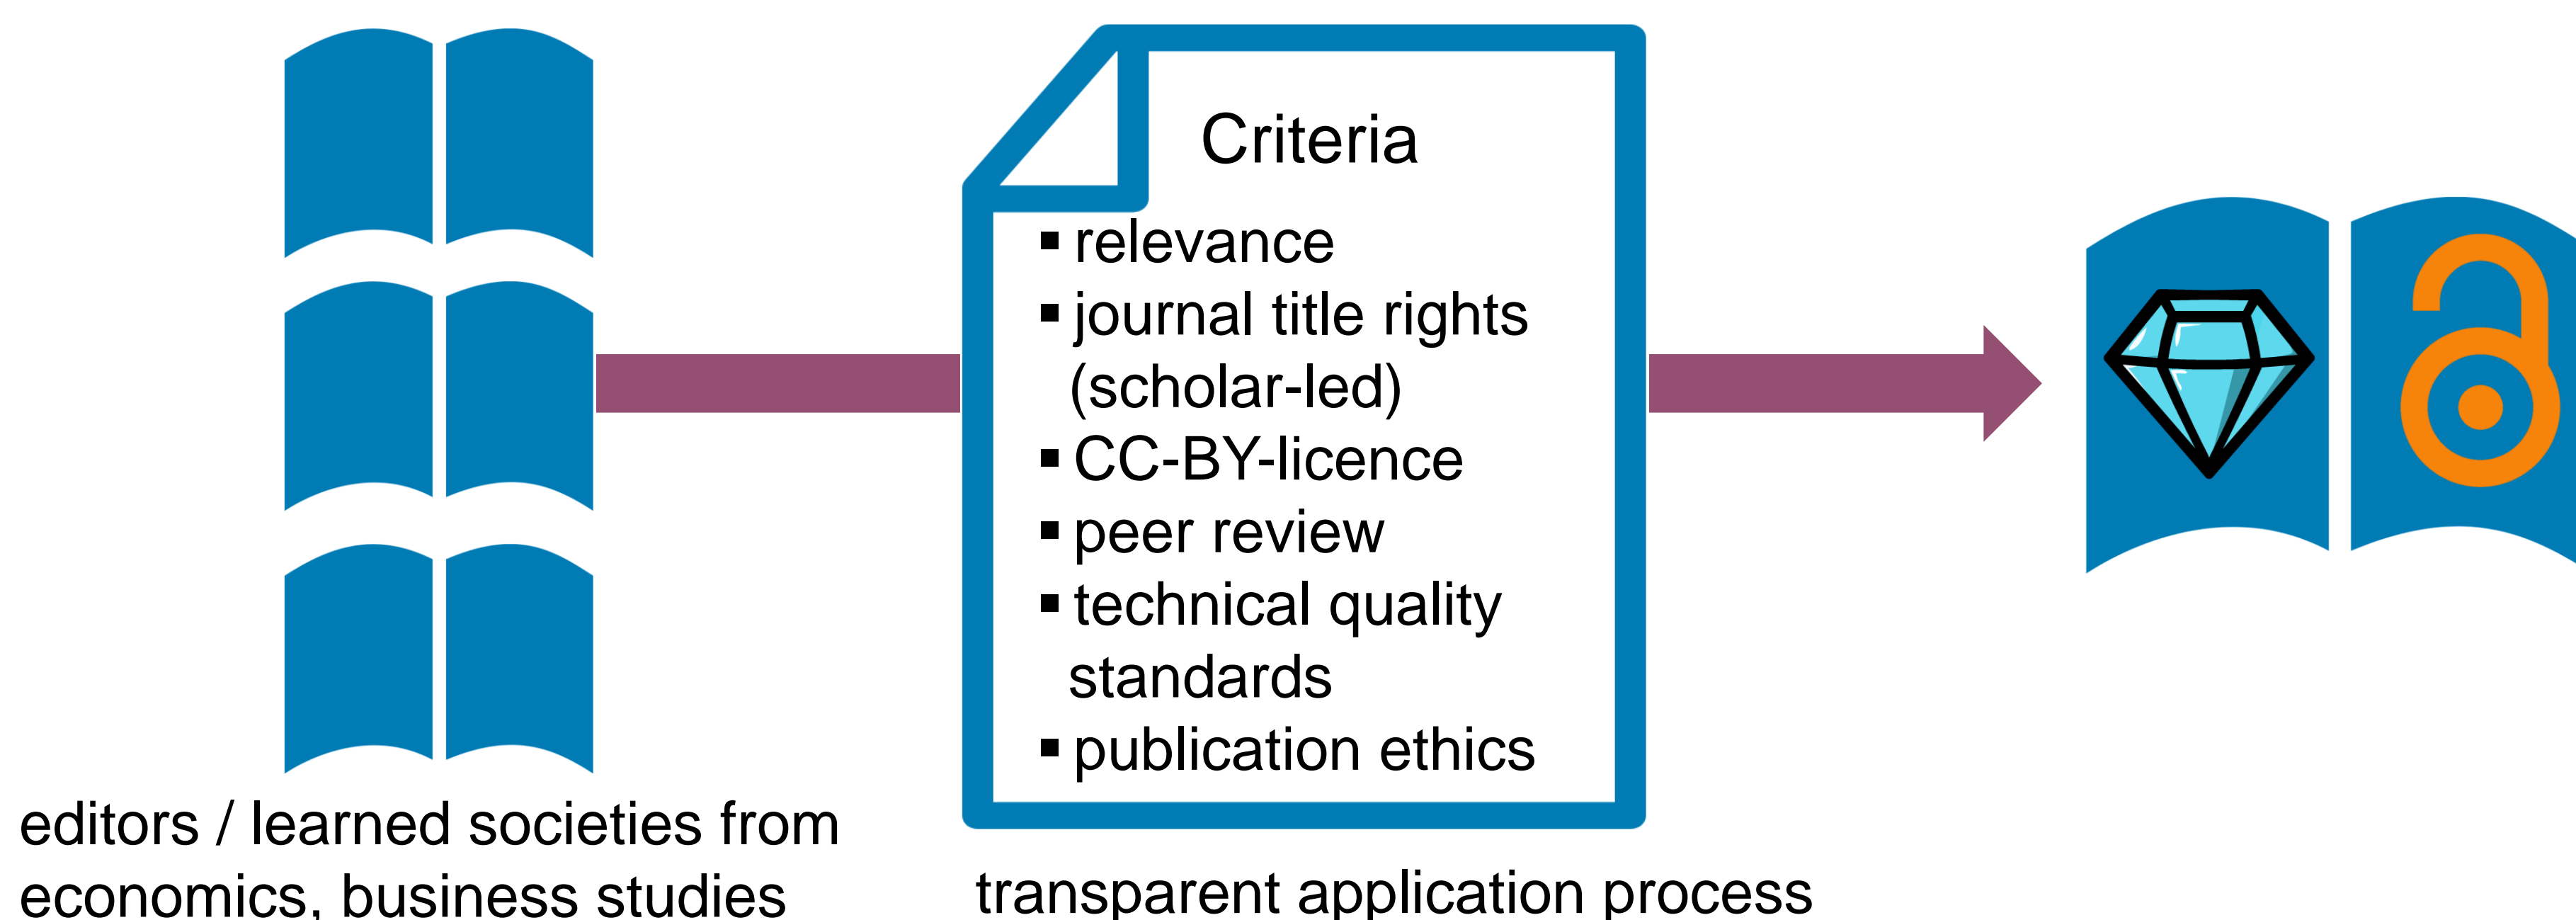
Criteria

- relevance
- journal title rights (scholar-led)
- CC-BY-licence
- peer review
- technical quality standards
- publication ethics

editors / learned societies from economics, business studies

transparent application process